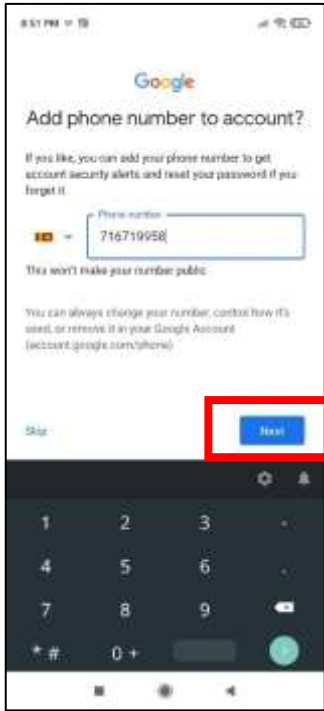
8:51 PM

Google

Add phone number to account?

If you like, you can add your phone number to get account security alerts and reset your password if you forget it.

Phone number
716719958

This won't make your number public

You can always change your number, control how it's used, or remove it in your Google Account (account.google.com/phone)

Skip

Next

1
2
3
-
4
5
6
.
7
8
9
* #
0 +